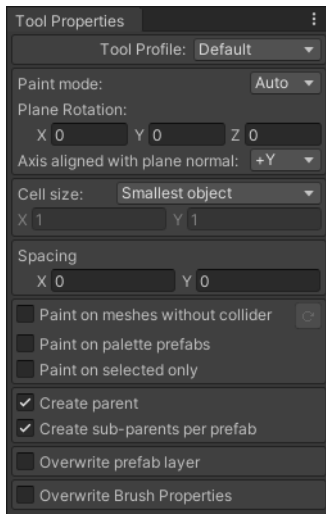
Tool Properties

Tool Profile: Default

Paint mode: Auto

Plane Rotation:

X 0 Y 0 Z 0

Axis aligned with plane normal: +Y

Cell size: Smallest object

X 1 Y 1

Spacing

X 0 Y 0

Paint on meshes without collider

Paint on palette prefabs

Paint on selected only

✓ Create parent

✓ Create sub-parents per prefab

Overwrite prefab layer

Overwrite Brush Properties